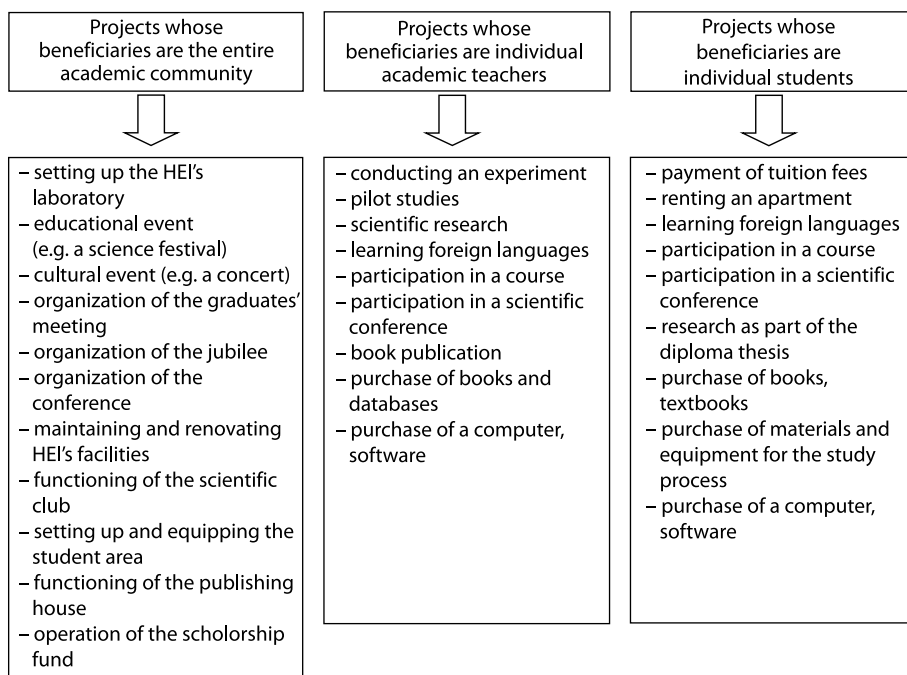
Projects whose beneficiaries are the entire academic community

– setting up the HEI's laboratory
– educational event (e.g. a science festival)
– cultural event (e.g. a concert)
– organization of the graduates' meeting
– organization of the jubilee
– organization of the conference
– maintaining and renovating HEI's facilities
– functioning of the scientific club
– setting up and equipping the student area
– functioning of the publishing house
– operation of the scholorship fund

Projects whose beneficiaries are individual academic teachers

– conducting an experiment
– pilot studies
– scientific research
– learning foreign languages
– participation in a course
– participation in a scientific conference
– book publication
– purchase of books and databases
– purchase of a computer, software

Projects whose beneficiaries are individual students

– payment of tuition fees
– renting an apartment
– learning foreign languages
– participation in a course
– participation in a scientific conference
– research as part of the diploma thesis
– purchase of books, textbooks
– purchase of materials and equipment for the study process
– purchase of a computer, software